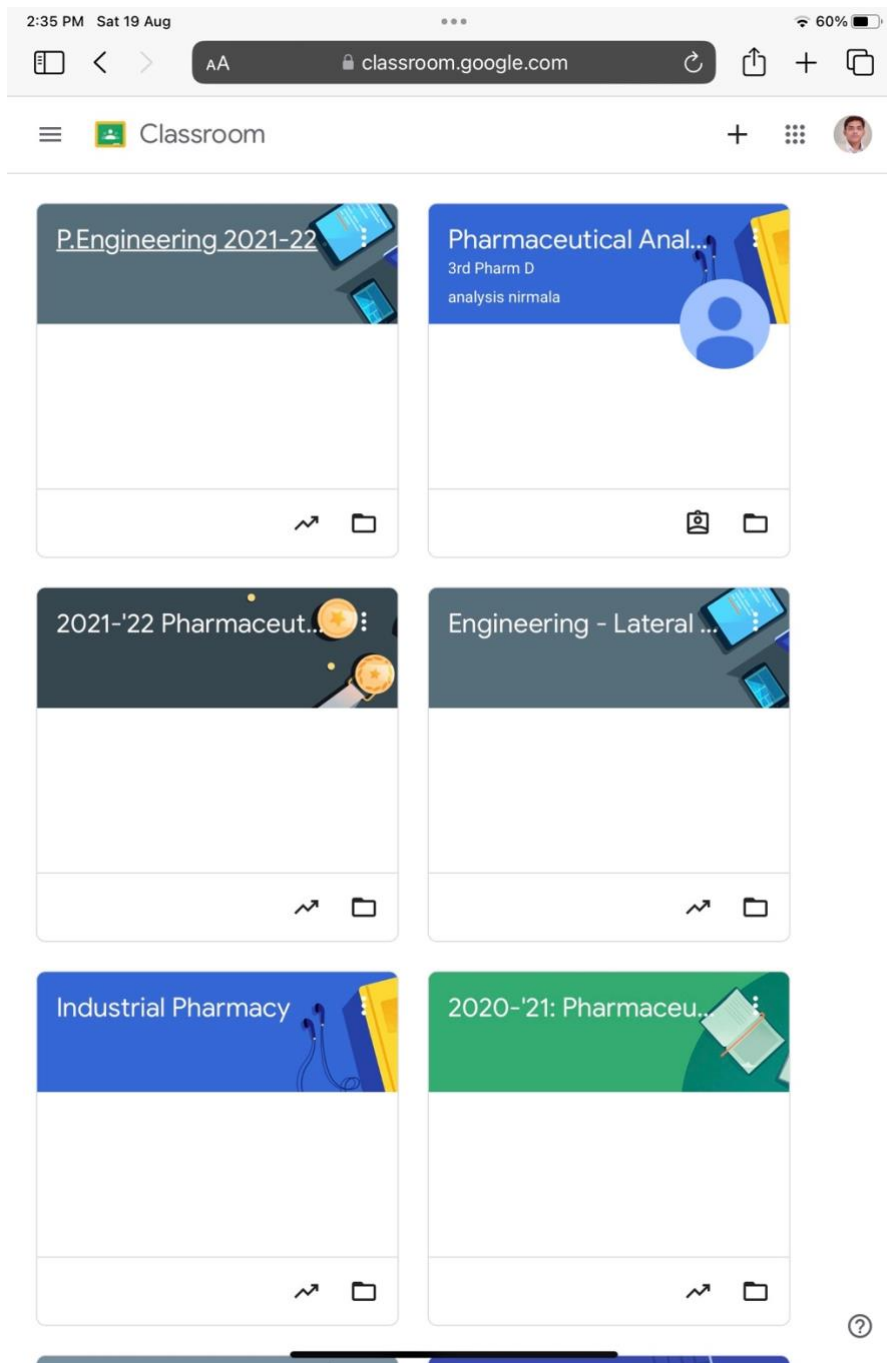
2:35 PM Sat 19 Aug
60%
AA classroom.google.com

Classroom

P.Engineering 2021-22

Pharmaceutical Anal...
3rd Pharm D
analysis nirmala

2021-'22 Pharmaceut...

Engineering - Lateral ...

Industrial Pharmacy

2020-'21: Pharmaceu...

?